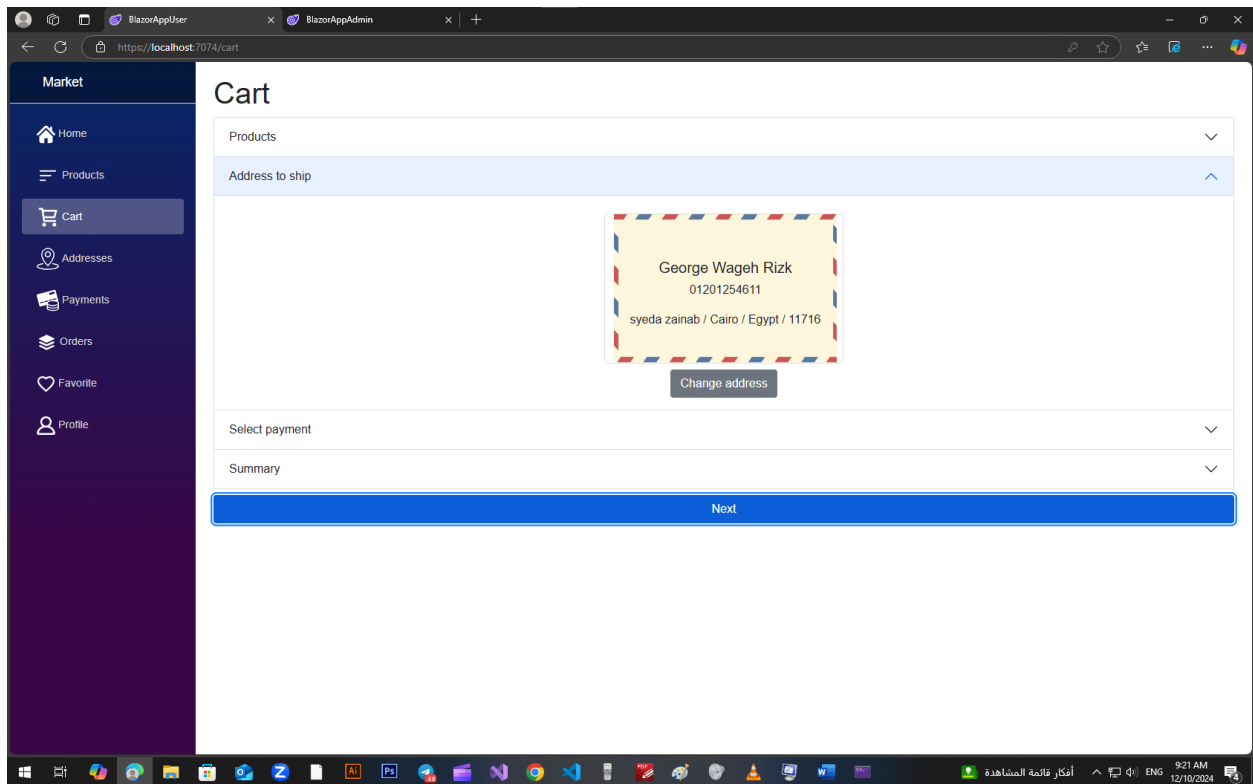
BlazorAppUser
BlazorAppAdmin
https://localhost:7074/cart

Market
Home
Products
Cart
Addresses
Payments
Orders
Favorite
Profile

Cart

Products

Address to ship

George Wageh Rizk
01201254611
syeda zainab / Cairo / Egypt / 11716

Change address

Select payment

Summary

Next

أفكار قائمة المشاهدة
ENG
9:21 AM
12/10/2024